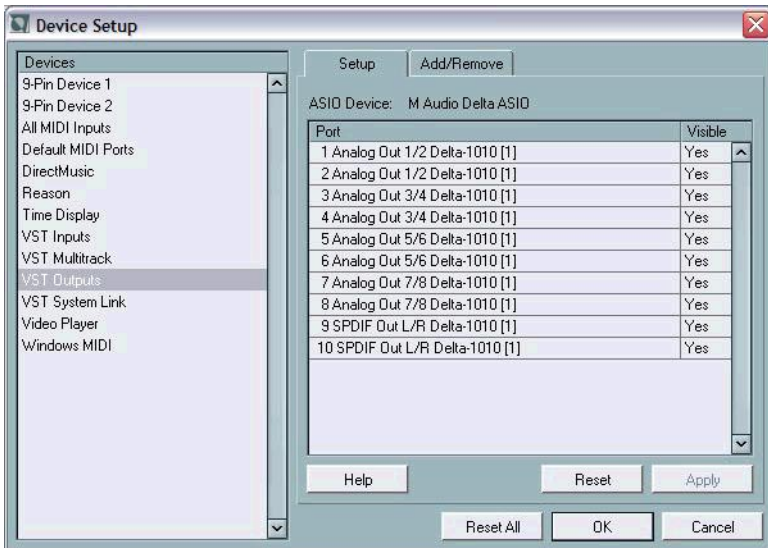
Device Setup

Devices
9-Pin Device 1
9-Pin Device 2
All MIDI Inputs
Default MIDI Ports
DirectMusic
Reason
Time Display
VST Inputs
VST Multitrack
VST Outputs
VST System Link
Video Player
Windows MIDI

Setup | Add/Remove

ASIO Device: M Audio Delta ASIO

| Port | Visible |
|---|---|
| 1 Analog Out 1/2 Delta-1010 [1] | Yes |
| 2 Analog Out 1/2 Delta-1010 [1] | Yes |
| 3 Analog Out 3/4 Delta-1010 [1] | Yes |
| 4 Analog Out 3/4 Delta-1010 [1] | Yes |
| 5 Analog Out 5/6 Delta-1010 [1] | Yes |
| 6 Analog Out 5/6 Delta-1010 [1] | Yes |
| 7 Analog Out 7/8 Delta-1010 [1] | Yes |
| 8 Analog Out 7/8 Delta-1010 [1] | Yes |
| 9 SPDIF Out L/R Delta-1010 [1] | Yes |
| 10 SPDIF Out L/R Delta-1010 [1] | Yes |

Help
Reset
Apply

Reset All
OK
Cancel